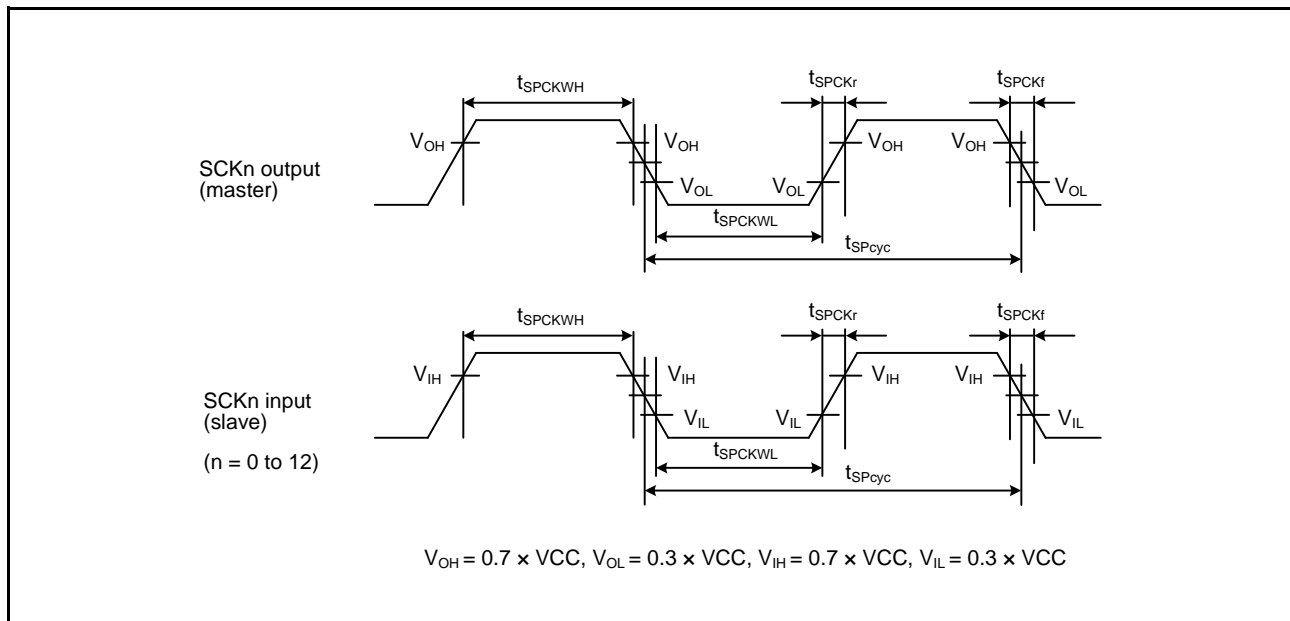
$t_{SPCKWH}$

$t_{SPCKr}$

$t_{SPCKf}$

$V_{OH}$

$V_{OH}$

$V_{OH}$

$V_{OH}$

SCKn output (master)

$V_{OL}$

$V_{OL}$

$V_{OL}$

$t_{SPCKWL}$

$t_{SPcyc}$

$t_{SPCKWH}$

$t_{SPCKr}$

$t_{SPCKf}$

$V_{IH}$

$V_{IH}$

$V_{IH}$

$V_{IH}$

SCKn input (slave)

$V_{IL}$

$V_{IL}$

$V_{IL}$

(n = 0 to 12)

$t_{SPCKWL}$

$t_{SPcyc}$

$V_{OH} = 0.7 \times VCC$, $V_{OL} = 0.3 \times VCC$, $V_{IH} = 0.7 \times VCC$, $V_{IL} = 0.3 \times VCC$